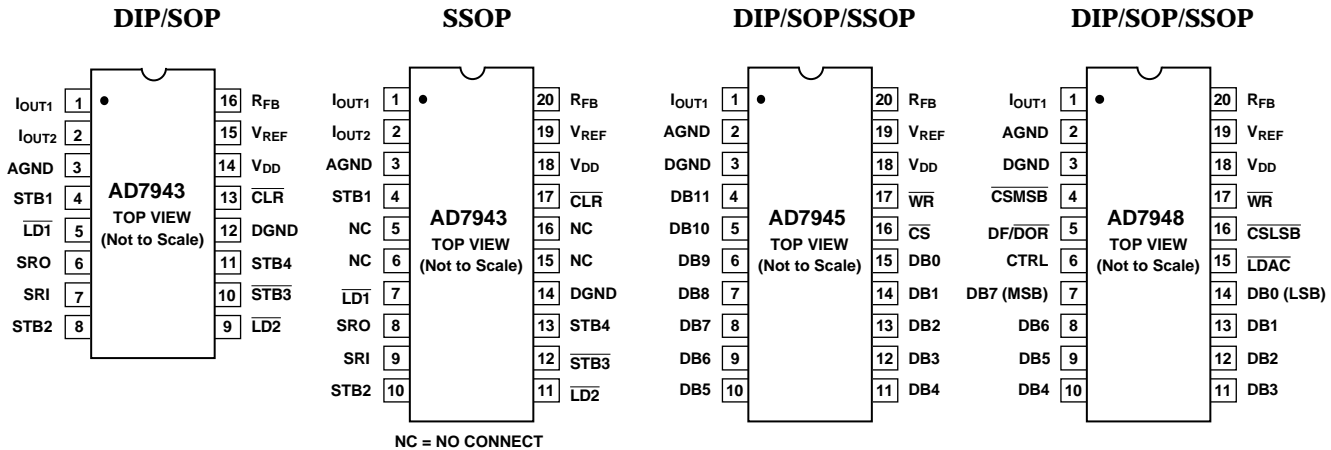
DIP/SOP

$I_{OUT1}$ 1
$I_{OUT2}$ 2
AGND 3
STB1 4
$\overline{LD1}$ 5
SRO 6
SRI 7
STB2 8

AD7943
TOP VIEW
(Not to Scale)

16 $R_{FB}$
15 $V_{REF}$
14 $V_{DD}$
13 $\overline{CLR}$
12 DGND
11 STB4
10 $\overline{STB3}$
9 $\overline{LD2}$

SSOP

$I_{OUT1}$ 1
$I_{OUT2}$ 2
AGND 3
STB1 4
NC 5
NC 6
$\overline{LD1}$ 7
SRO 8
SRI 9
STB2 10

AD7943
TOP VIEW
(Not to Scale)

20 $R_{FB}$
19 $V_{REF}$
18 $V_{DD}$
17 $\overline{CLR}$
16 NC
15 NC
14 DGND
13 STB4
12 $\overline{STB3}$
11 $\overline{LD2}$

NC = NO CONNECT

DIP/SOP/SSOP

$I_{OUT1}$ 1
AGND 2
DGND 3
DB11 4
DB10 5
DB9 6
DB8 7
DB7 8
DB6 9
DB5 10

AD7945
TOP VIEW
(Not to Scale)

20 $R_{FB}$
19 $V_{REF}$
18 $V_{DD}$
17 $\overline{WR}$
16 $\overline{CS}$
15 DB0
14 DB1
13 DB2
12 DB3
11 DB4

DIP/SOP/SSOP

$I_{OUT1}$ 1
AGND 2
DGND 3
$\overline{CSMSB}$ 4
DF/$\overline{DOR}$ 5
CTRL 6
DB7 (MSB) 7
DB6 8
DB5 9
DB4 10

AD7948
TOP VIEW
(Not to Scale)

20 $R_{FB}$
19 $V_{REF}$
18 $V_{DD}$
17 $\overline{WR}$
16 $\overline{CSLSB}$
15 $\overline{LDAC}$
14 DB0 (LSB)
13 DB1
12 DB2
11 DB3